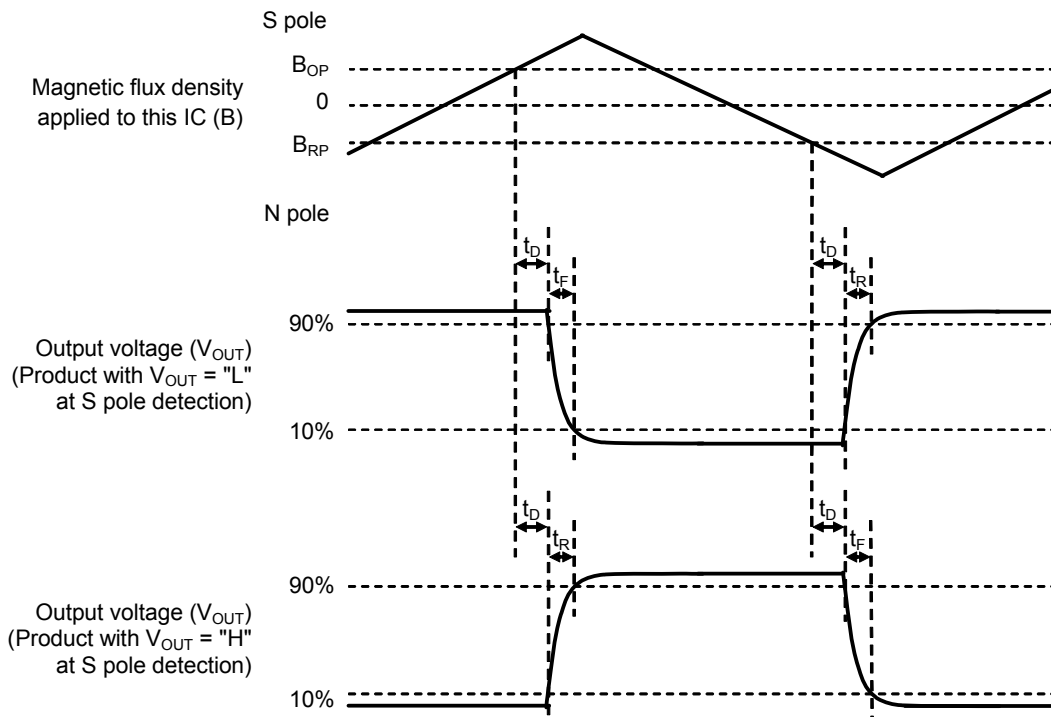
S pole

Magnetic flux density applied to this IC (B)

$B_{OP}$

0

$B_{RP}$

N pole

$t_D$

$t_F$

$t_D$

$t_R$

90%

Output voltage ($V_{OUT}$) (Product with $V_{OUT}$ = "L" at S pole detection)

10%

$t_D$

$t_R$

$t_D$

$t_F$

90%

Output voltage ($V_{OUT}$) (Product with $V_{OUT}$ = "H" at S pole detection)

10%